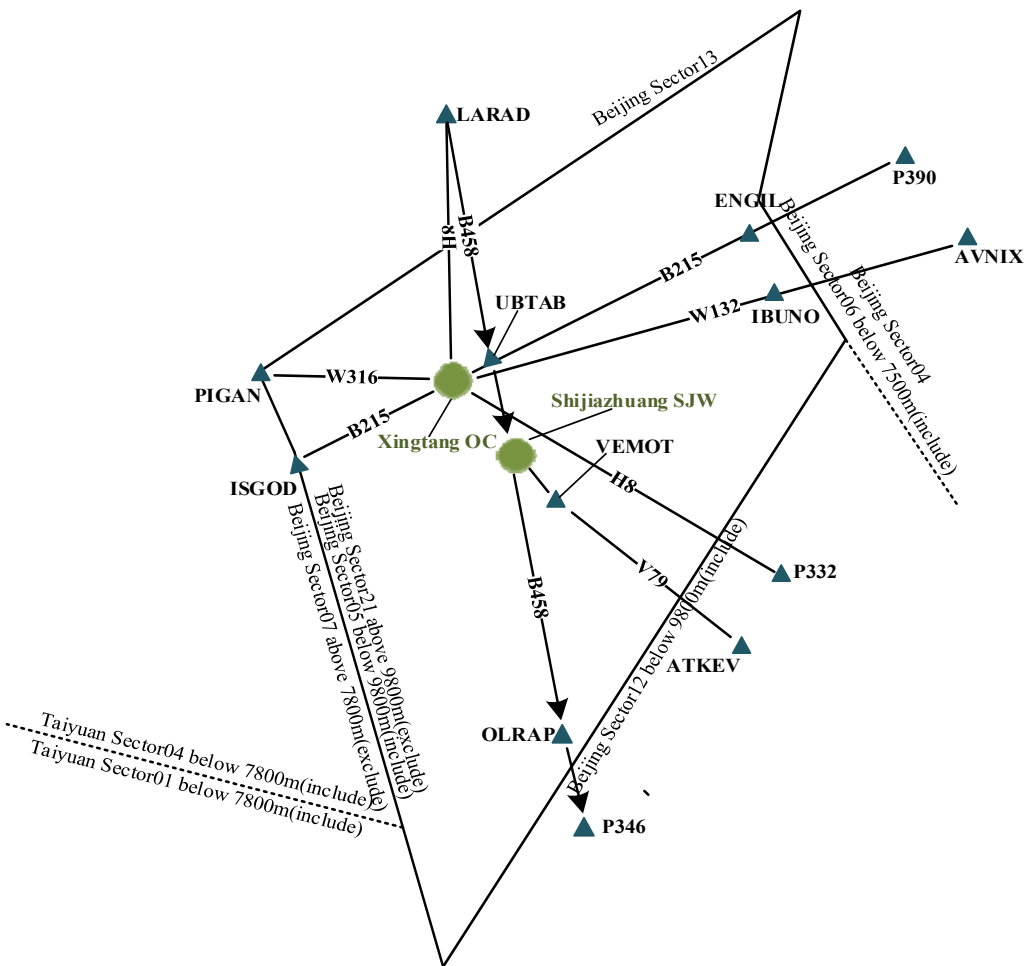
Beijing Sector13
LARAD
P390
ENGIL
AVNIX
H8
B458
B215
Beijing Sector06 below 7500m(include)
Beijing Sector04
UBTAB
W132
IBUNO
PIGAN
W316
Shijiazhuang SJW
B215
Xingtang OC
VEMOT
ISGOD
H8
Beijing Sector21 above 9800m(exclude)
Beijing Sector05 below 9800m(include)
Beijing Sector07 above 7800m(exclude)
P332
V79
B458
Beijing Sector12 below 9800m(include)
ATKEV
OLRAP
Taiyuan Sector04 below 7800m(include)
Taiyuan Sector01 below 7800m(include)
P346